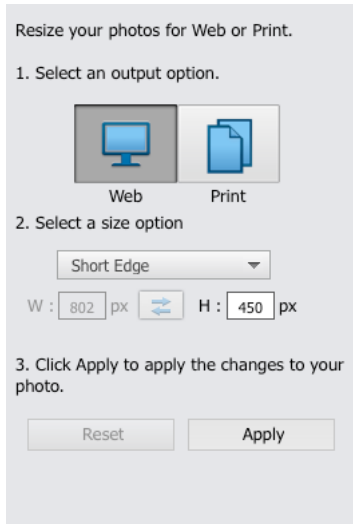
Resize your photos for Web or Print.

1. Select an output option.

Web Print

2. Select a size option

Short Edge

W : 802 px H : 450 px

3. Click Apply to apply the changes to your photo.

Reset Apply